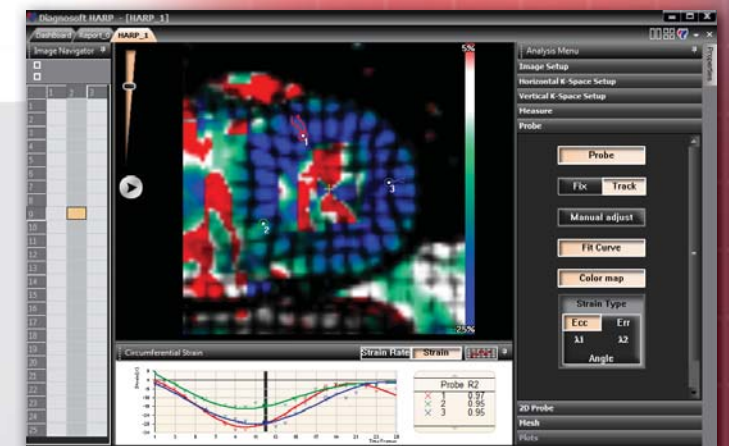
Diagnosoft HARP - [HARP_1]

Dashboard | Report_1 | HARP_1

Image Navigator

1 2 3

1
2
3
4
5
6
7
8
9
10
11
12
13
14
15
16
17
18
19
20
21
22
23
24
25

5%

-25%

1
2
3

Circumferential Strain

Strain Rate | Strain

| Probe | R2 |
|---|---|
| 1 | 0.97 |
| 2 | 0.95 |
| 3 | 0.95 |

Analysis Menu

Image Setup

Horizontal K-Space Setup

Vertical K-Space Setup

Measure

Probe

Probe

Fix | Track

Manual adjust

Fit Curve

Color map

Strain Type

Ecc | Err

λ1 | λ2

Angle

2D Probe

Mesh

Plots

Properties